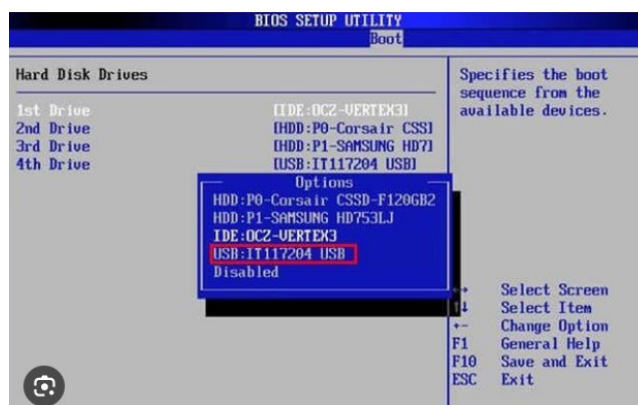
BIOS SETUP UTILITY
Boot

Hard Disk Drives

1st Drive [IDE:OCZ-VERTEX3]
2nd Drive [HDD:P0-Corsair CSS]
3rd Drive [HDD:P1-SAMSUNG HD7]
4th Drive [USB:IT117204 USB]

Options
HDD:P0-Corsair CSSD-F120GB2
HDD:P1-SAMSUNG HD753LJ
IDE:OCZ-VERTEX3
USB:IT117204 USB
Disabled

Specifies the boot sequence from the available devices.

←→ Select Screen
↑↓ Select Item
+- Change Option
F1 General Help
F10 Save and Exit
ESC Exit